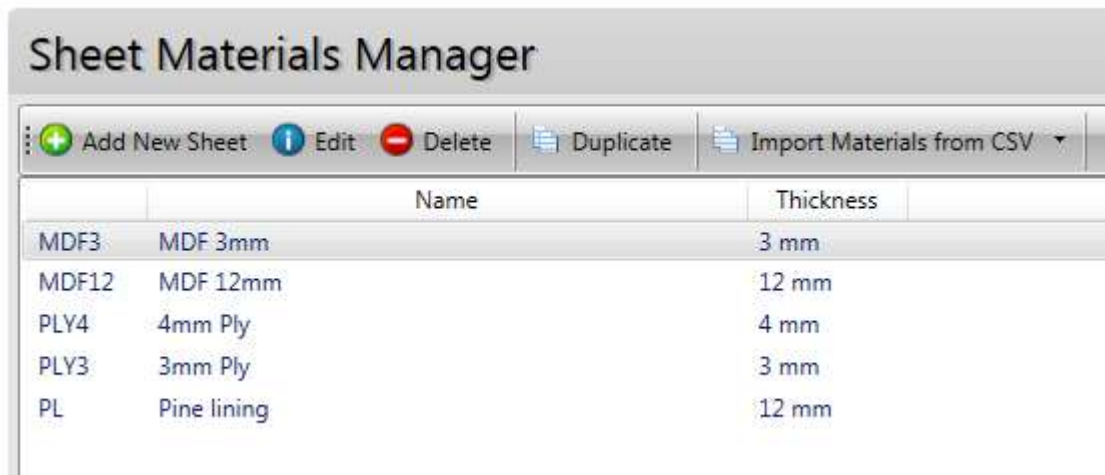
Sheet Materials Manager

Add New Sheet Edit Delete Duplicate Import Materials from CSV

| | Name | Thickness |
|---|---|---|
| MDF3 | MDF 3mm | 3 mm |
| MDF12 | MDF 12mm | 12 mm |
| PLY4 | 4mm Ply | 4 mm |
| PLY3 | 3mm Ply | 3 mm |
| PL | Pine lining | 12 mm |